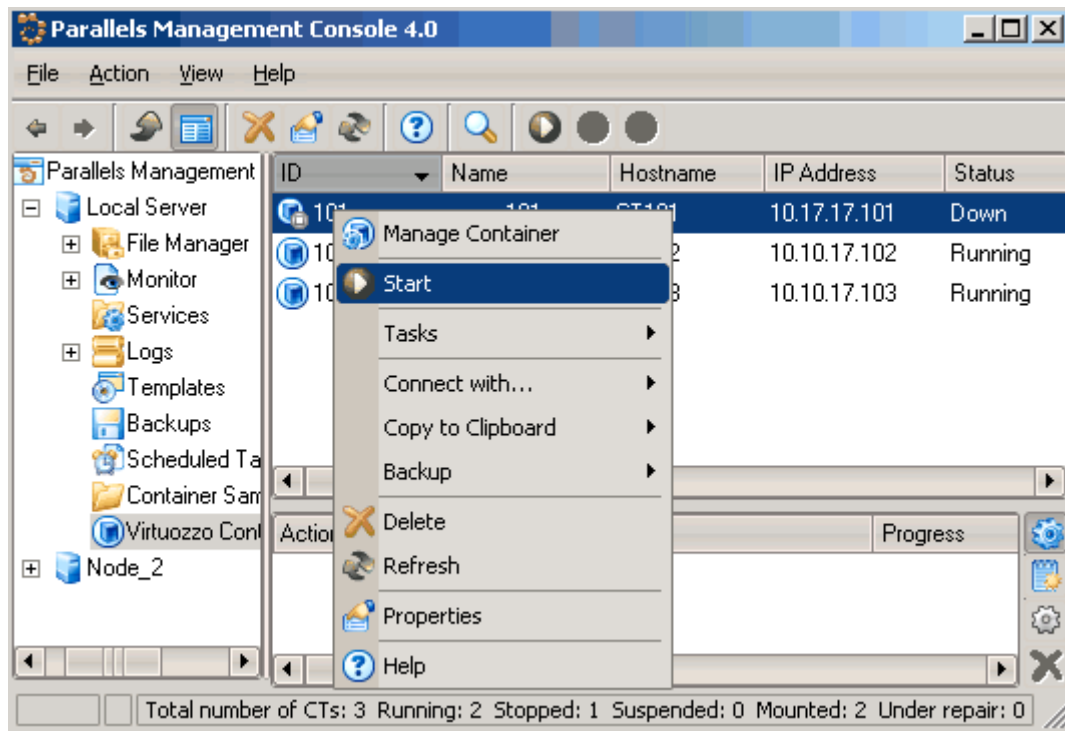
Parallels Management Console 4.0

File Action View Help

Parallels Management
Local Server
File Manager
Monitor
Services
Logs
Templates
Backups
Scheduled Ta
Container Sam
Virtuozzo Con
Node_2

| ID | Name | Hostname | IP Address | Status |
|---|---|---|---|---|
| 101 | 101 | CT101 | 10.17.17.101 | Down |
| 10 | | 2 | 10.10.17.102 | Running |
| 10 | | 3 | 10.10.17.103 | Running |

Manage Container
Start
Tasks
Connect with...
Copy to Clipboard
Backup
Delete
Refresh
Properties
Help

Action
Progress

Total number of CTs: 3 Running: 2 Stopped: 1 Suspended: 0 Mounted: 2 Under repair: 0